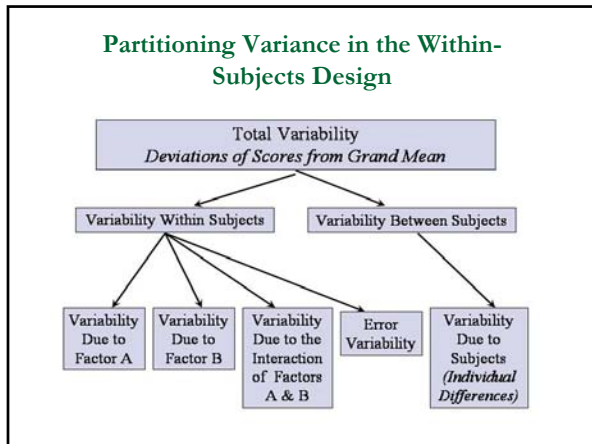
Partitioning Variance in the Within-Subjects Design

Total Variability
Deviations of Scores from Grand Mean

Variability Within Subjects

Variability Between Subjects

Variability Due to Factor A

Variability Due to Factor B

Variability Due to the Interaction of Factors A & B

Error Variability

Variability Due to Subjects (Individual Differences)